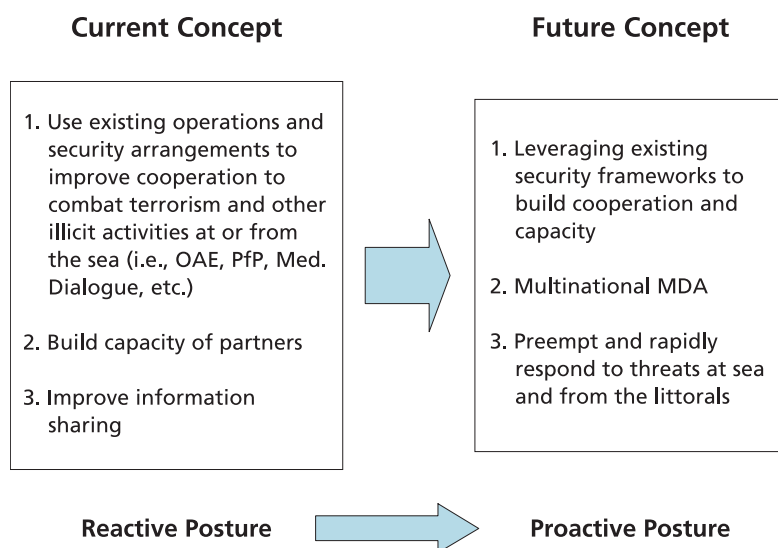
Current Concept

1. Use existing operations and security arrangements to improve cooperation to combat terrorism and other illicit activities at or from the sea (i.e., OAE, PfP, Med. Dialogue, etc.)

2. Build capacity of partners

3. Improve information sharing

Future Concept

1. Leveraging existing security frameworks to build cooperation and capacity

2. Multinational MDA

3. Preempt and rapidly respond to threats at sea and from the littorals

Reactive Posture

Proactive Posture